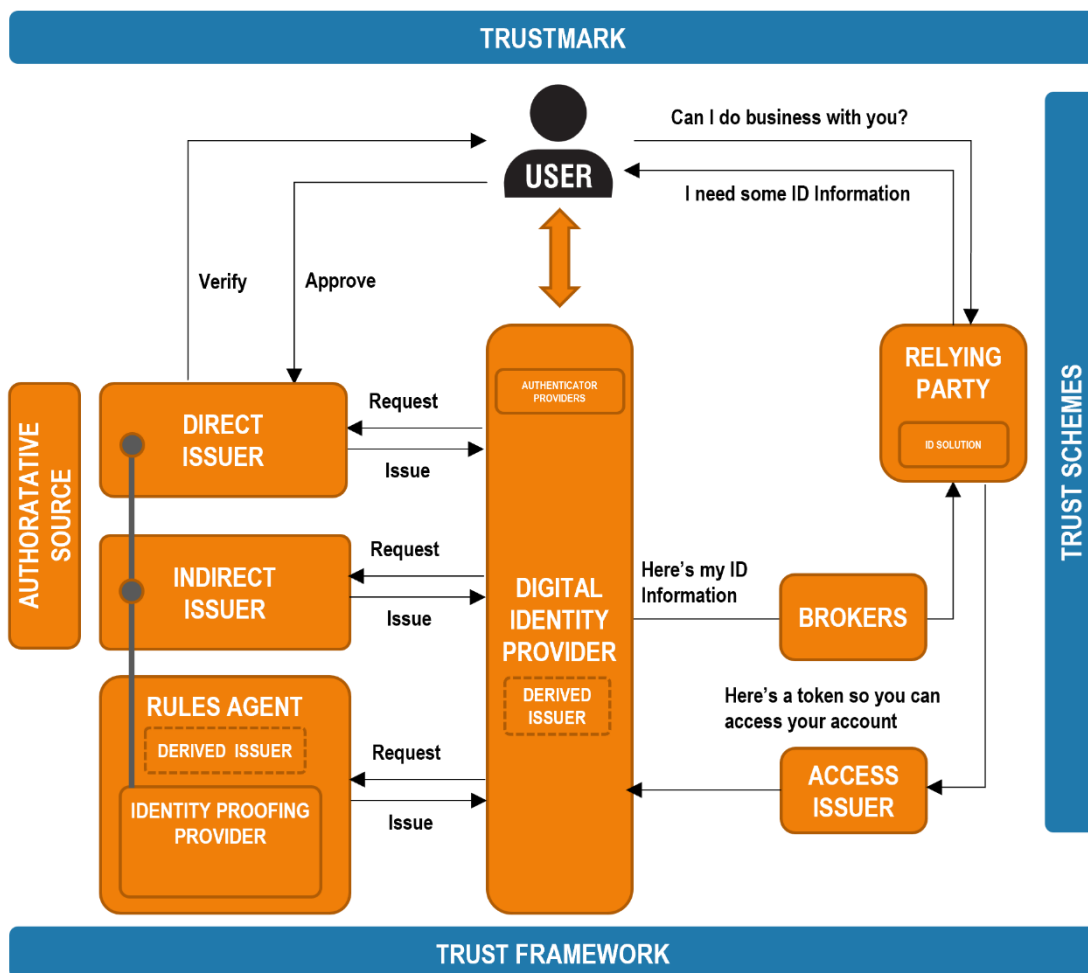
TRUSTMARK

USER

Can I do business with you?

I need some ID Information

Verify

Approve

AUTHORATATIVE SOURCE

DIRECT ISSUER

Request

Issue

AUTHENTICATOR PROVIDERS

RELYING PARTY

ID SOLUTION

TRUST SCHEMES

INDIRECT ISSUER

Request

Issue

DIGITAL IDENTITY PROVIDER

Here's my ID Information

BROKERS

DERIVED ISSUER

RULES AGENT

DERIVED ISSUER

Here's a token so you can access your account

Request

Issue

IDENTITY PROOFING PROVIDER

ACCESS ISSUER

TRUST FRAMEWORK